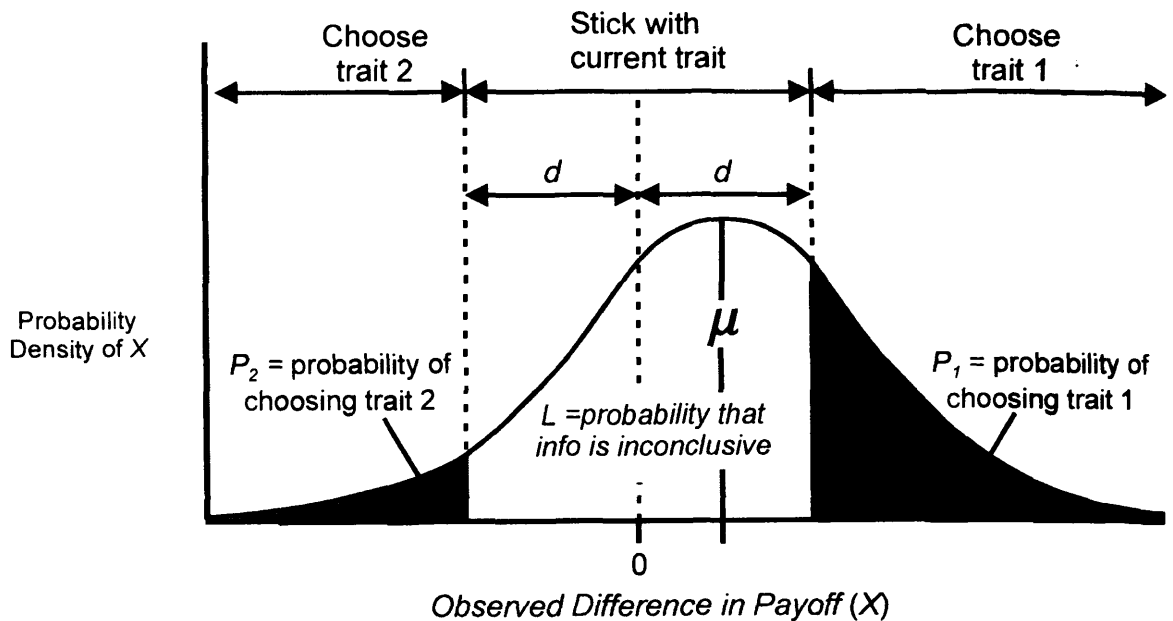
Choose trait 2

Stick with current trait

Choose trait 1

$d$

$d$

Probability Density of $X$

$\mu$

$P_2$ = probability of choosing trait 2

$P_1$ = probability of choosing trait 1

$L$ =probability that info is inconclusive

0

Observed Difference in Payoff ($X$)